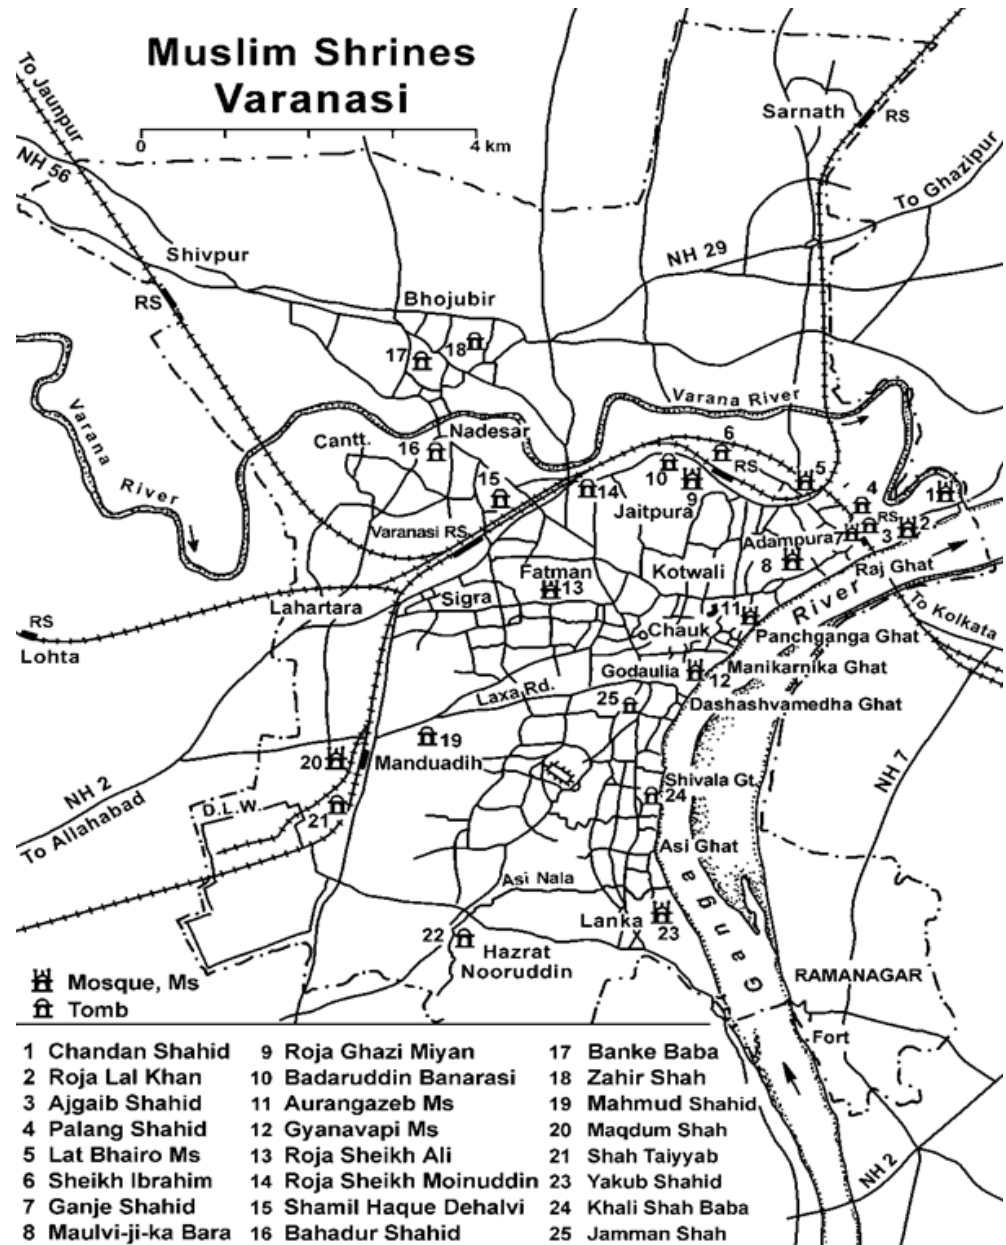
Muslim Shrines
Varanasi

0
4 km

To Jaunpur
NH 56
Sarnath
RS
To Ghazipur
NH 29
Shivpur
RS
Bhojubir
17
18
Varana River
Varana
River
Cantt.
16
Nadesar
6
10
RS
5
4
1
15
14
9
Jaitpura
RS
Varanasi RS
Adampura
7
3
2
8
Raj Ghat
Fatman
13
Kotwali
To Kolkata
RS
Lohta
Lahartara
Sigra
11
River
Chauk
Panchganga Ghat
Godaulia
Manikarnika Ghat
12
Laxa Rd.
25
Dashashvamedha Ghat
19
20
Manduadih
NH 2
Shivala Gt.
24
NH 7
To Allahabad
D.L.W.
21
Asi Ghat
Asi Nala
Ganga
Lanka
23
22
Hazrat Nooruddin
RAMANAGAR
Mosque, Ms
Tomb
Fort
NH 2

1 Chandan Shahid
2 Roja Lal Khan
3 Ajgaib Shahid
4 Palang Shahid
5 Lat Bhairo Ms
6 Sheikh Ibrahim
7 Ganje Shahid
8 Maulvi-ji-ka Bara
9 Roja Ghazi Miyan
10 Badaruddin Banarasi
11 Aurangazeb Ms
12 Gyanavapi Ms
13 Roja Sheikh Ali
14 Roja Sheikh Moinuddin
15 Shamil Haque Dehalvi
16 Bahadur Shahid
17 Banke Baba
18 Zahir Shah
19 Mahmud Shahid
20 Maqdum Shah
21 Shah Taiyyab
23 Yakub Shahid
24 Khali Shah Baba
25 Jamman Shah